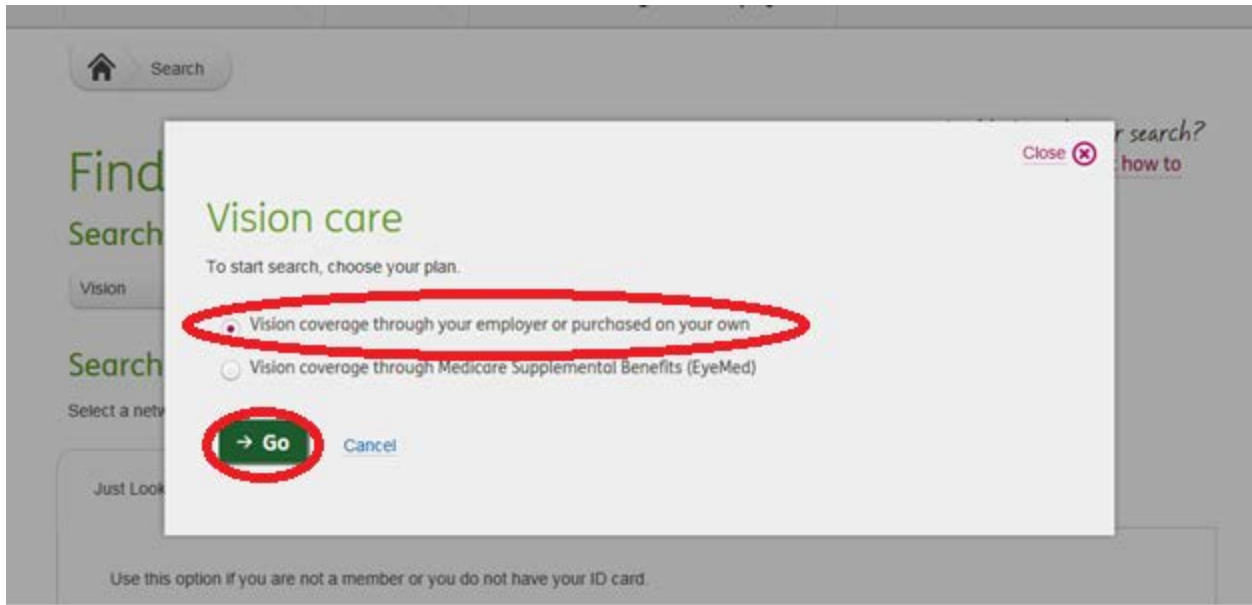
Search

Find

Search

Vision

Search

Select a netw

Just Look

Use this option if you are not a member or you do not have your ID card.

r search?

how to

Close

Vision care

To start search, choose your plan.

Vision coverage through your employer or purchased on your own

Vision coverage through Medicare Supplemental Benefits (EyeMed)

→ Go

Cancel